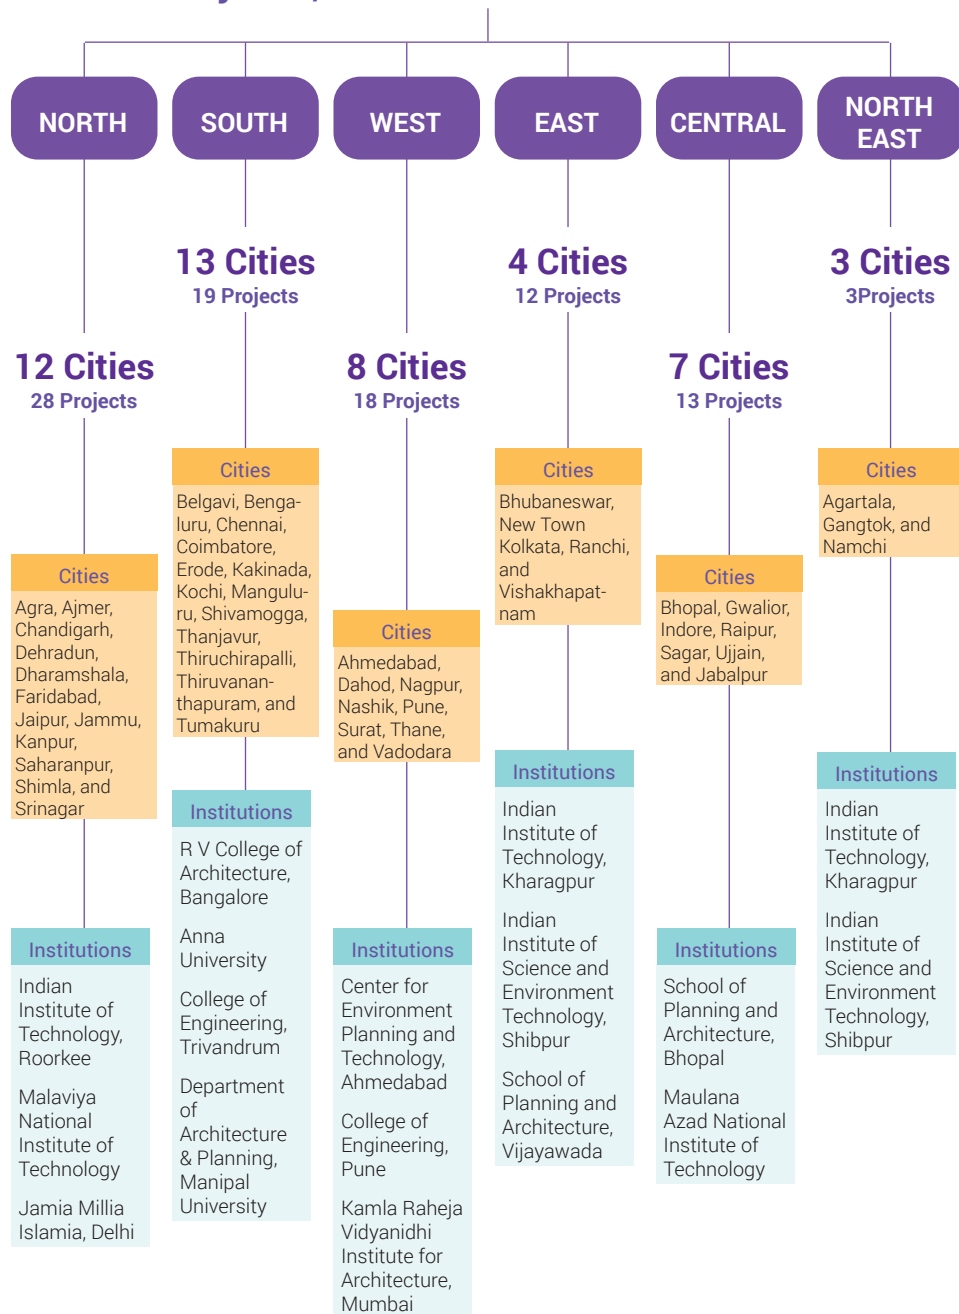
NORTH

12 Cities
28 Projects

Cities
Agra, Ajmer, Chandigarh, Dehradun, Dharamshala, Faridabad, Jaipur, Jammu, Kanpur, Saharanpur, Shimla, and Srinagar

Institutions
Indian Institute of Technology, Roorkee

Malaviya National Institute of Technology

Jamia Millia Islamia, Delhi

SOUTH

13 Cities
19 Projects

Cities
Belgavi, Bengaluru, Chennai, Coimbatore, Erode, Kakinada, Kochi, Mangulu-ru, Shivamogga, Thanjavur, Thiruchirapalli, Thiruvananthapuram, and Tumakuru

Institutions
R V College of Architecture, Bangalore

Anna University

College of Engineering, Trivandrum

Department of Architecture & Planning, Manipal University

WEST

8 Cities
18 Projects

Cities
Ahmedabad, Dahod, Nagpur, Nashik, Pune, Surat, Thane, and Vadodara

Institutions
Center for Environment Planning and Technology, Ahmedabad

College of Engineering, Pune

Kamla Raheja Vidyanidhi Institute for Architecture, Mumbai

EAST

4 Cities
12 Projects

Cities
Bhubaneswar, New Town Kolkata, Ranchi, and Vishakhapatnam

Institutions
Indian Institute of Technology, Kharagpur

Indian Institute of Science and Environment Technology, Shibpur

School of Planning and Architecture, Vijayawada

CENTRAL

7 Cities
13 Projects

Cities
Bhopal, Gwalior, Indore, Raipur, Sagar, Ujjain, and Jabalpur

Institutions
School of Planning and Architecture, Bhopal

Maulana Azad National Institute of Technology

NORTH EAST

3 Cities
3Projects

Cities
Agartala, Gangtok, and Namchi

Institutions
Indian Institute of Technology, Kharagpur

Indian Institute of Science and Environment Technology, Shibpur